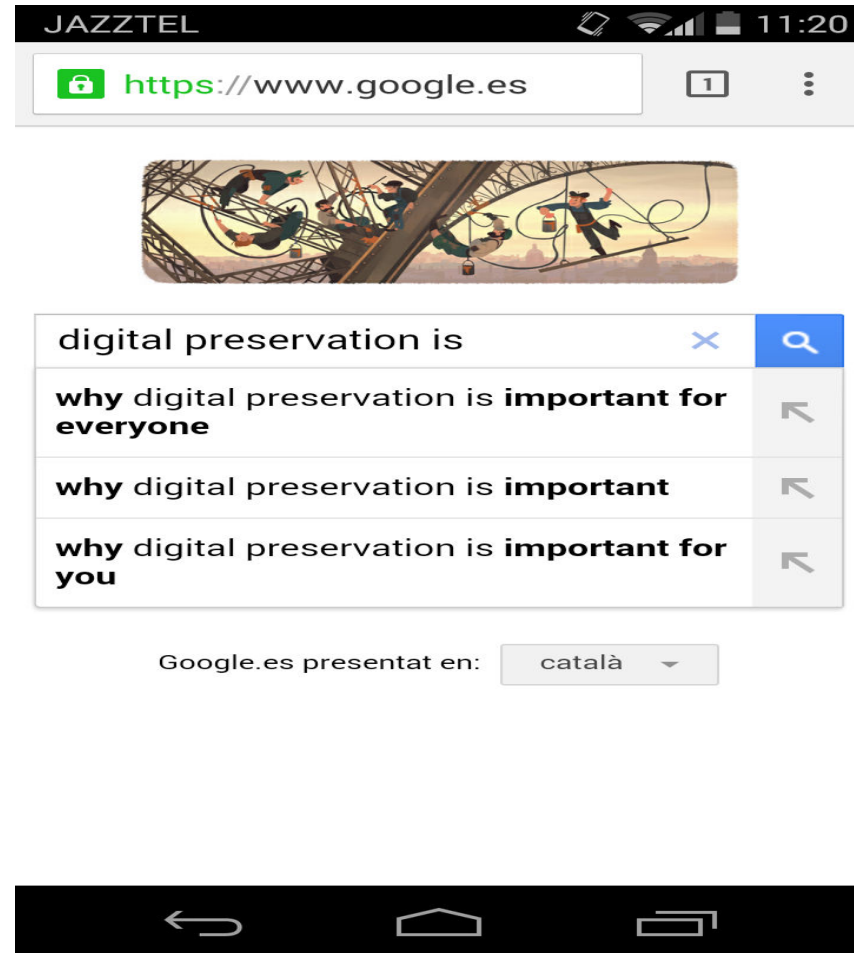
JAZZTEL 11:20

https://www.google.es

1

digital preservation is

why digital preservation is important for everyone

why digital preservation is important

why digital preservation is important for you

Google.es presentat en: català